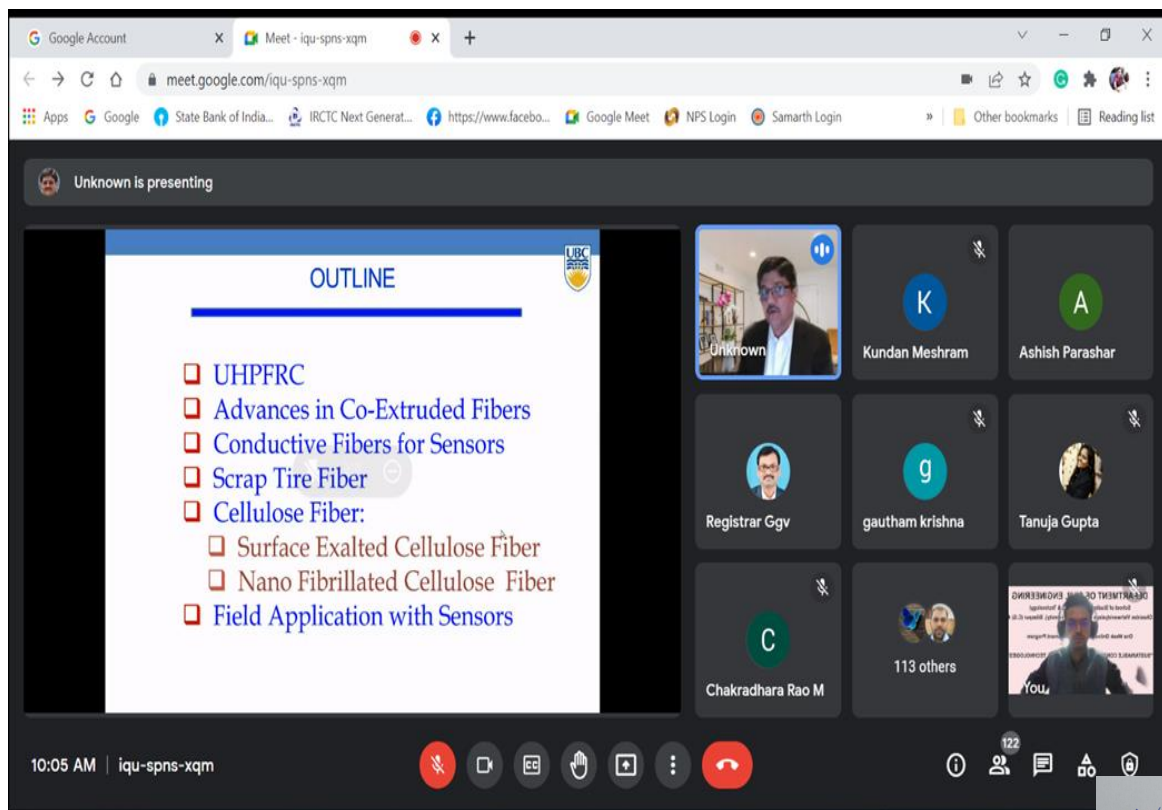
Google Account
Meet - iqu-spns-xqm
meet.google.com/iqu-spns-xqm
Apps Google State Bank of India... IRCTC Next Generat... https://www.facebo... Google Meet NPS Login Samarth Login » Other bookmarks Reading list

Unknown is presenting

OUTLINE

UBC

UHPFRC
Advances in Co-Extruded Fibers
Conductive Fibers for Sensors
Scrap Tire Fiber
Cellulose Fiber:
Surface Exalted Cellulose Fiber
Nano Fibrillated Cellulose Fiber
Field Application with Sensors

Unknown
K
Kundan Meshram
A
Ashish Parashar
Registrar Ggv
g
gautham krishna
Tanuja Gupta
C
Chakradhara Rao M
113 others
DEPARTMENT OF CIVIL ENGINEERING
You

10:05 AM | iqu-spns-xqm
122